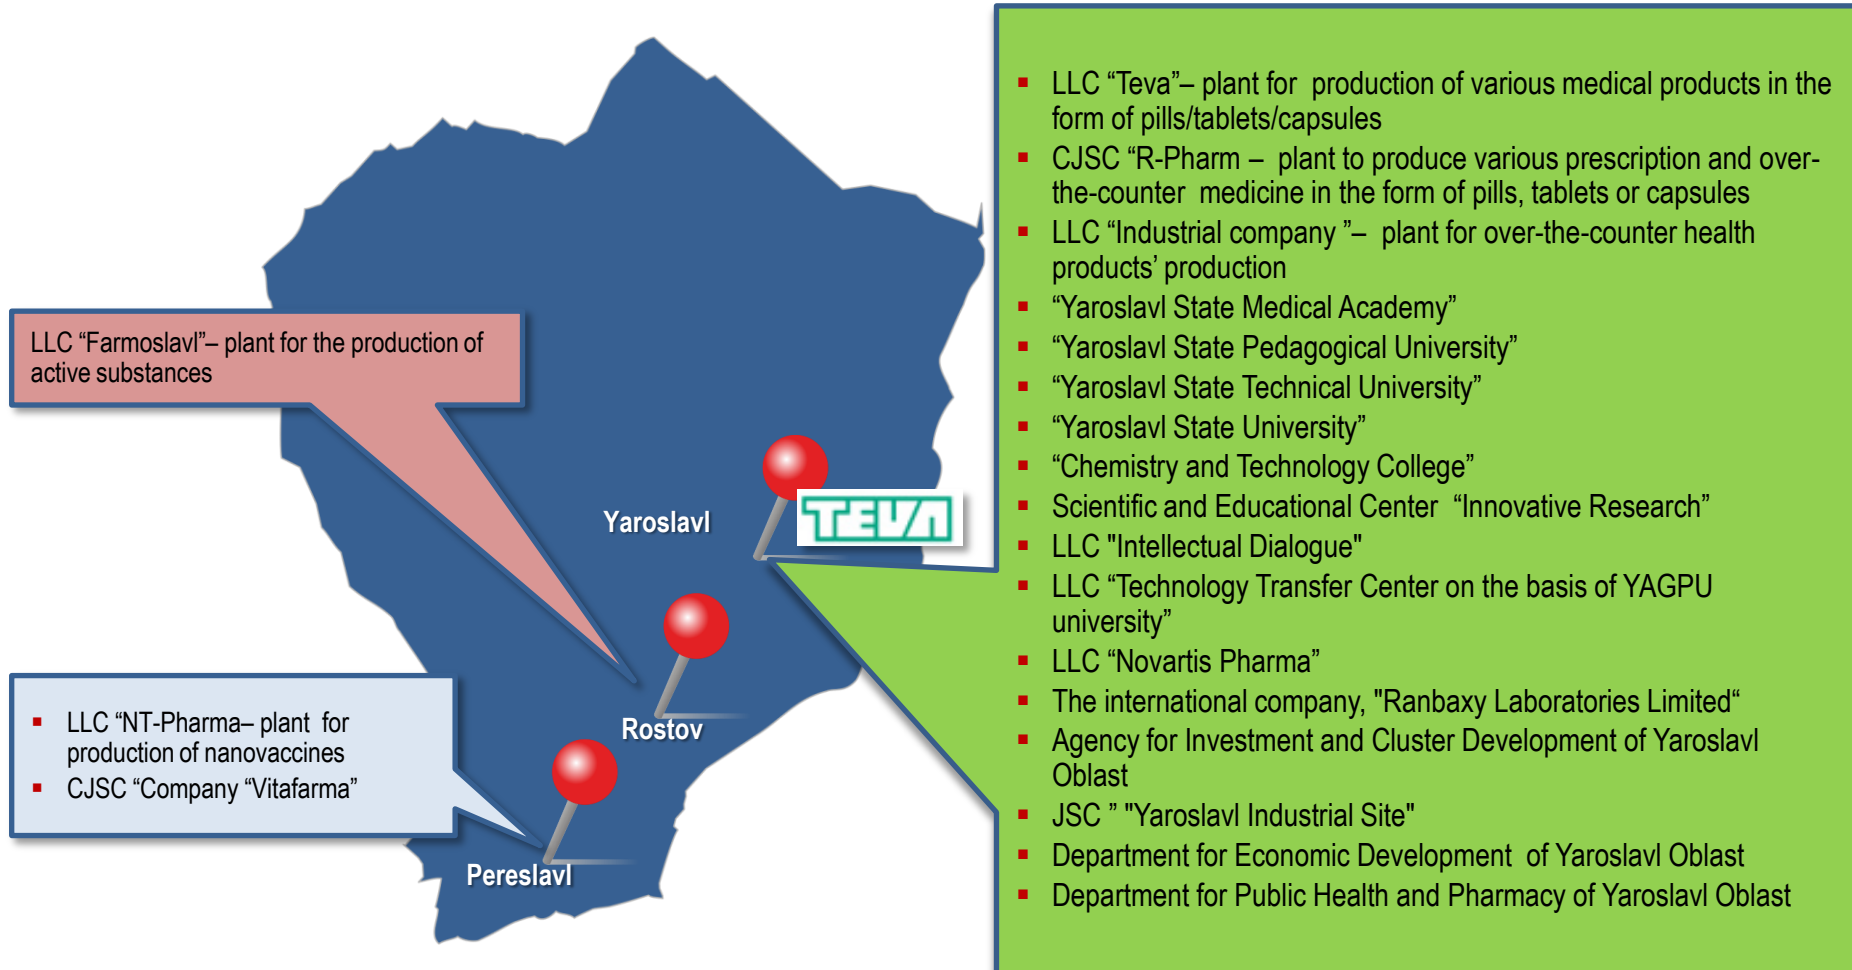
LLC “Farmoslavl”– plant for the production of active substances

- LLC “NT-Pharma– plant for production of nanovaccines
- CJSC “Company “Vitafarma”

Yaroslavl

TEVA

Rostov

Pereslavl

- LLC “Teva”– plant for production of various medical products in the form of pills/tablets/capsules
- CJSC “R-Pharm – plant to produce various prescription and over-the-counter medicine in the form of pills, tablets or capsules
- LLC “Industrial company ”– plant for over-the-counter health products’ production
- “Yaroslavl State Medical Academy”
- “Yaroslavl State Pedagogical University”
- “Yaroslavl State Technical University”
- “Yaroslavl State University”
- “Chemistry and Technology College”
- Scientific and Educational Center “Innovative Research”
- LLC "Intellectual Dialogue"
- LLC “Technology Transfer Center on the basis of YAGPU university”
- LLC “Novartis Pharma”
- The international company, "Ranbaxy Laboratories Limited“
- Agency for Investment and Cluster Development of Yaroslavl Oblast
- JSC ” "Yaroslavl Industrial Site"
- Department for Economic Development of Yaroslavl Oblast
- Department for Public Health and Pharmacy of Yaroslavl Oblast